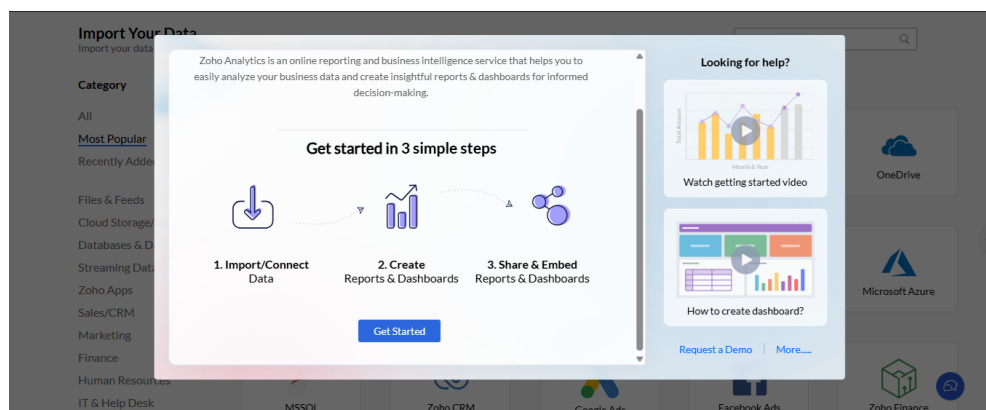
Import Your Data
Import your data

Category

All
Most Popular
Recently Added

Files & Feeds
Cloud Storage/
Databases & D
Streaming Data
Zoho Apps
Sales/CRM
Marketing
Finance
Human Resources
IT & Help Desk

Zoho Analytics is an online reporting and business intelligence service that helps you to easily analyze your business data and create insightful reports & dashboards for informed decision-making.

Get started in 3 simple steps

1. Import/Connect Data

2. Create Reports & Dashboards

3. Share & Embed Reports & Dashboards

Get Started

Looking for help?

Total Amount
Month & Year
Watch getting started video

How to create dashboard?

Request a Demo | More.....

OneDrive

Microsoft Azure

MSSQL
Zoho CRM
Google Ads
Facebook Ads
Zoho Finance